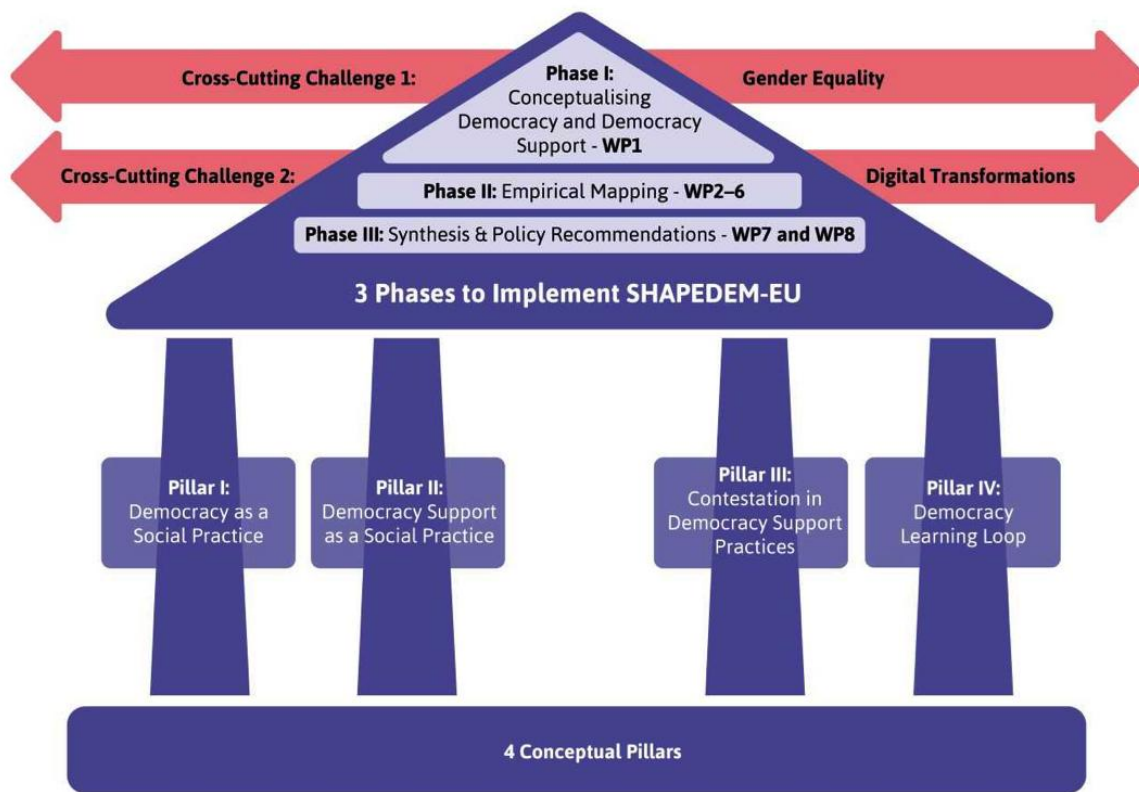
Cross-Cutting Challenge 1:

Phase I:
Conceptualising Democracy and Democracy Support - WP1

Gender Equality

Cross-Cutting Challenge 2:

Phase II: Empirical Mapping - WP2–6

Digital Transformations

Phase III: Synthesis & Policy Recommendations - WP7 and WP8

3 Phases to Implement SHAPEDEM-EU

Pillar I:
Democracy as a Social Practice

Pillar II:
Democracy Support as a Social Practice

Pillar III:
Contestation in Democracy Support Practices

Pillar IV:
Democracy Learning Loop

4 Conceptual Pillars